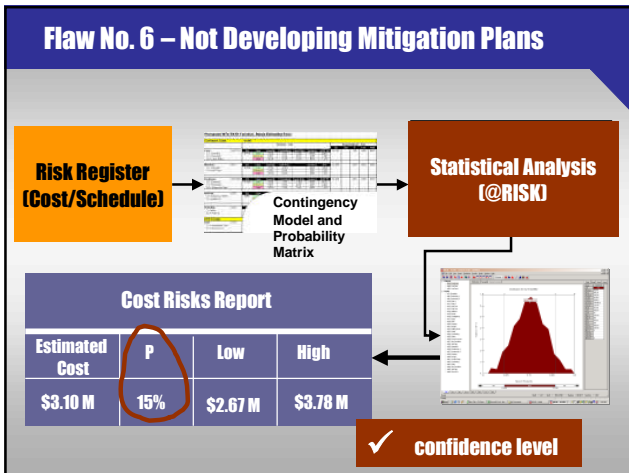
Flaw No. 6 – Not Developing Mitigation Plans

Risk Register (Cost/Schedule)

Contingency Model and Probability Matrix

Statistical Analysis (@RISK)

Cost Risks Report

| Estimated Cost | P | Low | High |
|---|---|---|---|
| $3.10 M | 15% | $2.67 M | $3.78 M |

✓ confidence level